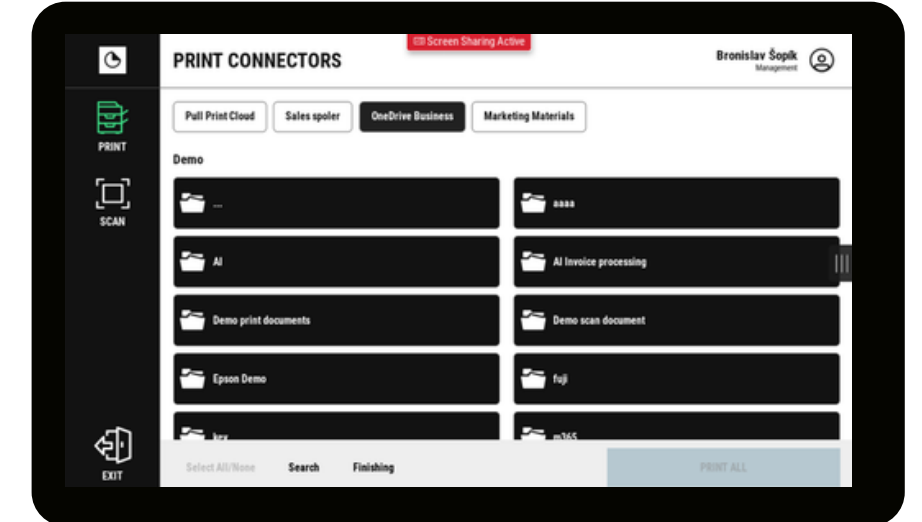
PRINT CONNECTORS

Screen Sharing Active

Bronislav Šopík
Management

PRINT

SCAN

EXIT

Pull Print Cloud | Sales spoler | OneDrive Business | Marketing Materials

Demo

...

aaaa

AI

AI Invoice processing

Demo print documents

Demo scan document

Epson Demo

fuji

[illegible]

m365

Select All/None | Search | Finishing

PRINT ALL